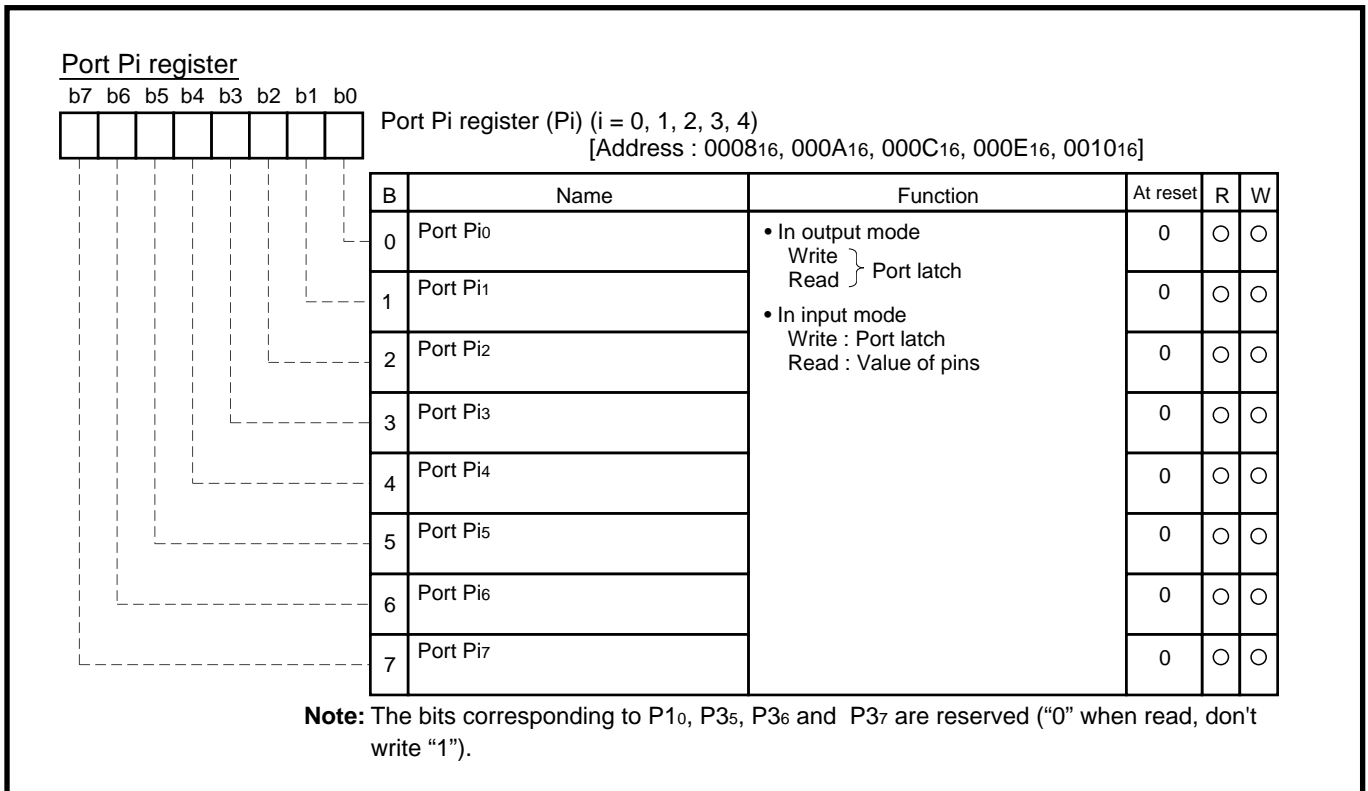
Port Pi register

b7 b6 b5 b4 b3 b2 b1 b0

Port Pi register (Pi) (i = 0, 1, 2, 3, 4)
[Address : $0008_{16}$, $000A_{16}$, $000C_{16}$, $000E_{16}$, $0010_{16}$]

| B | Name | Function | At reset | R | W |
|---|---|---|---|---|---|
| 0 | Port $Pi_0$ | • In output mode<br>Write } Port latch<br>Read }<br>• In input mode<br>Write : Port latch<br>Read : Value of pins | 0 | ○ | ○ |
| 1 | Port $Pi_1$ | | 0 | ○ | ○ |
| 2 | Port $Pi_2$ | | 0 | ○ | ○ |
| 3 | Port $Pi_3$ | | 0 | ○ | ○ |
| 4 | Port $Pi_4$ | | 0 | ○ | ○ |
| 5 | Port $Pi_5$ | | 0 | ○ | ○ |
| 6 | Port $Pi_6$ | | 0 | ○ | ○ |
| 7 | Port $Pi_7$ | | 0 | ○ | ○ |

**Note:** The bits corresponding to $P1_0$, $P3_5$, $P3_6$ and $P3_7$ are reserved ("0" when read, don't write "1").